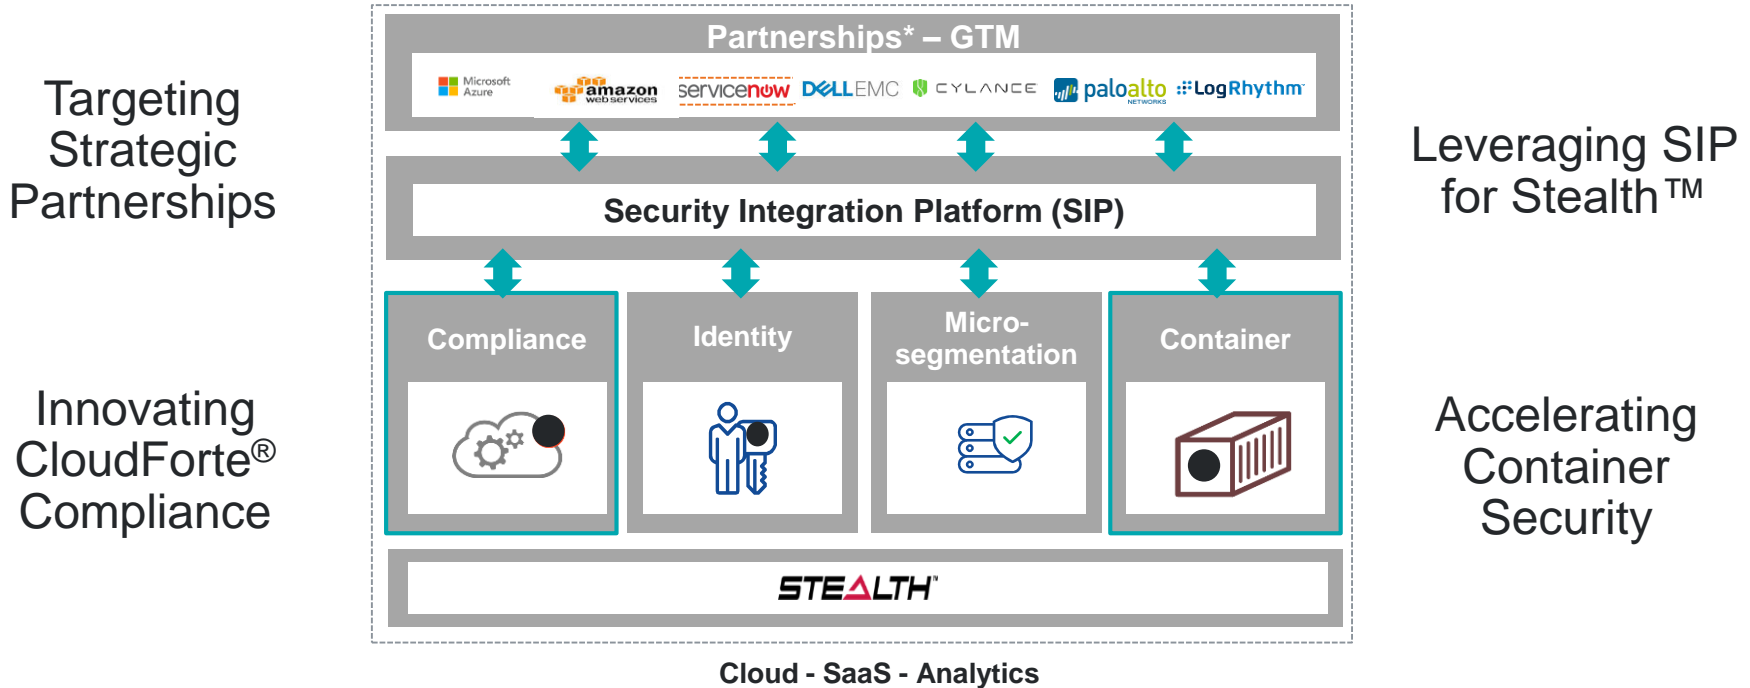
Targeting Strategic Partnerships

Innovating CloudForte® Compliance

Partnerships* – GTM

Microsoft Azure amazon web services servicenow DELLEMC CYLANCE paloalto NETWORKS LogRhythm

Security Integration Platform (SIP)

Compliance

Identity

Micro-segmentation

Container

STEALTH™

Cloud - SaaS - Analytics

Leveraging SIP for Stealth™

Accelerating Container Security